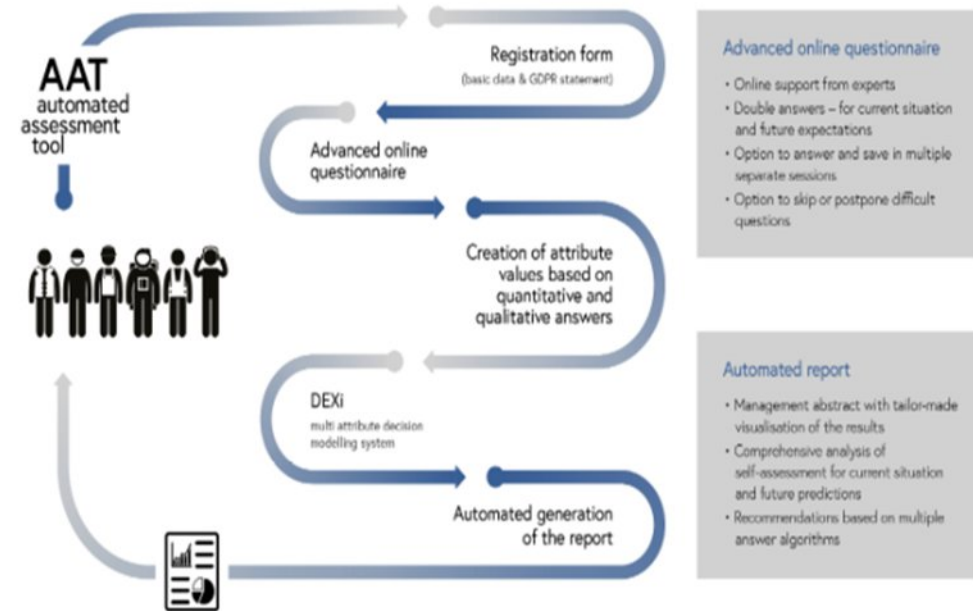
AAT
automated assessment tool

Registration form
(basic data & GDPR statement)

Advanced online questionnaire

Creation of attribute values based on quantitative and qualitative answers

DEXi
multi attribute decision modelling system

Automated generation of the report

Advanced online questionnaire
• Online support from experts
• Double answers – for current situation and future expectations
• Option to answer and save in multiple separate sessions
• Option to skip or postpone difficult questions

Automated report
• Management abstract with tailor-made visualisation of the results
• Comprehensive analysis of self-assessment for current situation and future predictions
• Recommendations based on multiple answer algorithms